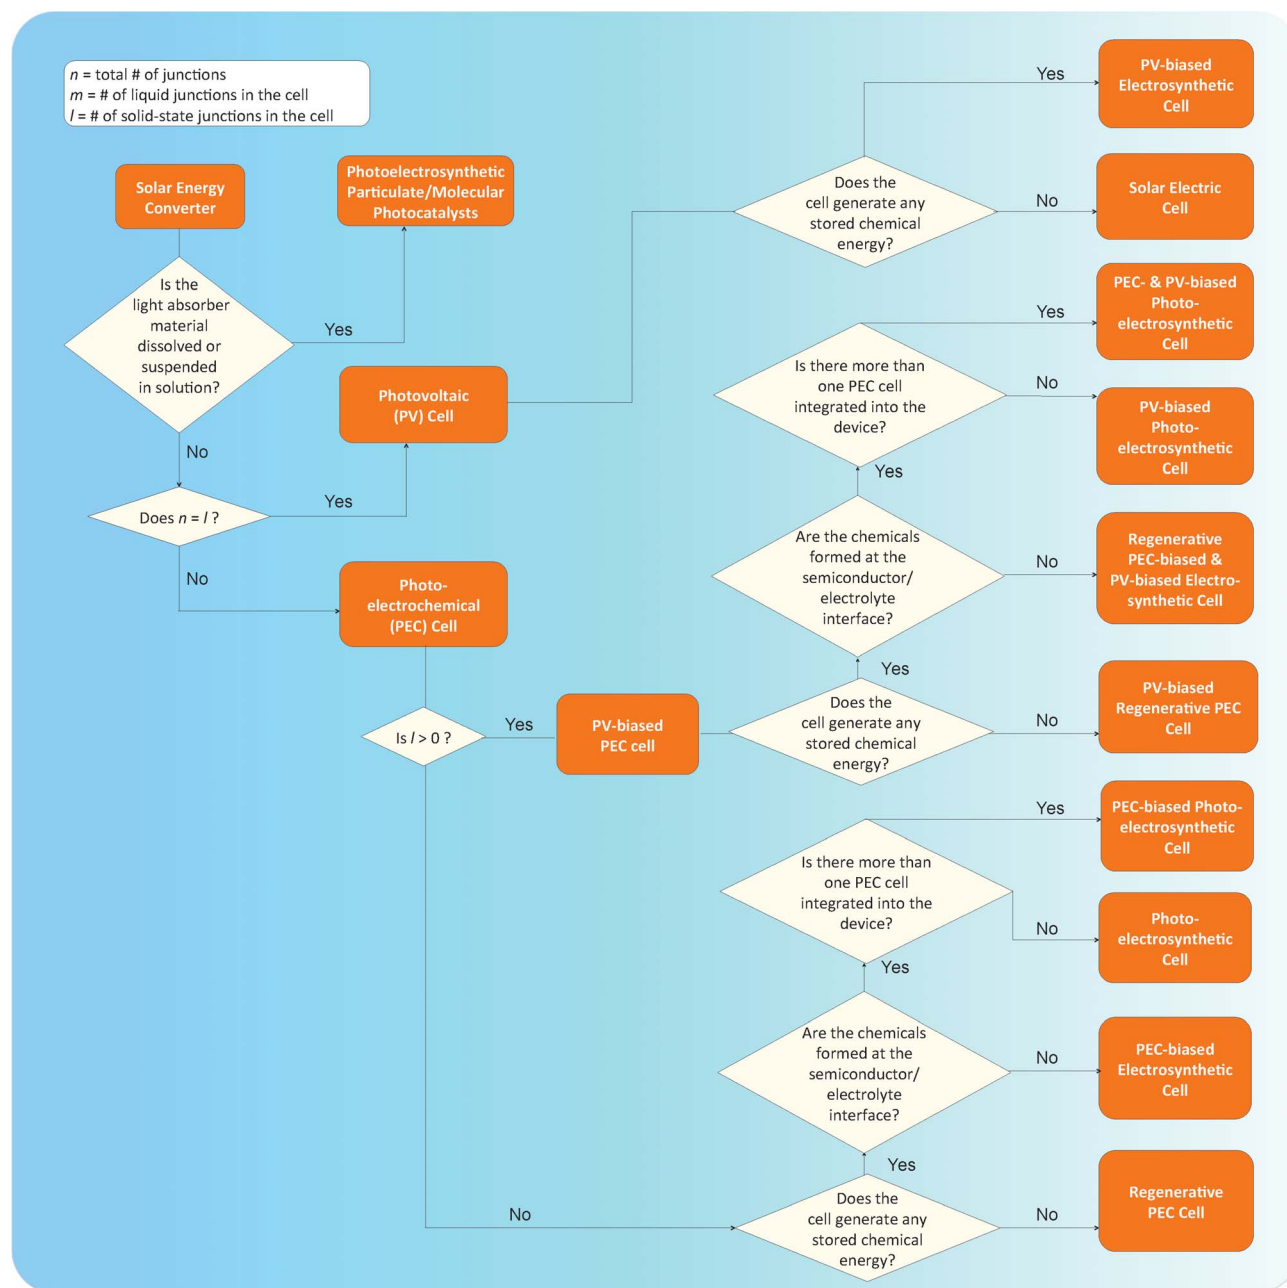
$n$ = total # of junctions
$m$ = # of liquid junctions in the cell
$l$ = # of solid-state junctions in the cell

Solar Energy Converter

Is the light absorber material dissolved or suspended in solution?

Yes

Photoelectrosynthetic Particulate/Molecular Photocatalysts

No

Does $n = l$ ?

Yes

Photovoltaic (PV) Cell

No

Photo-electrochemical (PEC) Cell

Does the cell generate any stored chemical energy?

Yes

PV-biased Electrosynthetic Cell

No

Solar Electric Cell

Is there more than one PEC cell integrated into the device?

Yes

PEC- & PV-biased Photo-electrosynthetic Cell

No

PV-biased Photo-electrosynthetic Cell

Yes

Are the chemicals formed at the semiconductor/ electrolyte interface?

No

Regenerative PEC-biased & PV-biased Electro-synthetic Cell

Yes

Is $l > 0$ ?

Yes

PV-biased PEC cell

Does the cell generate any stored chemical energy?

No

PV-biased Regenerative PEC Cell

Is there more than one PEC cell integrated into the device?

Yes

PEC-biased Photo-electrosynthetic Cell

No

Photo-electrosynthetic Cell

Yes

Are the chemicals formed at the semiconductor/ electrolyte interface?

No

PEC-biased Electrosynthetic Cell

Yes

No

Does the cell generate any stored chemical energy?

No

Regenerative PEC Cell